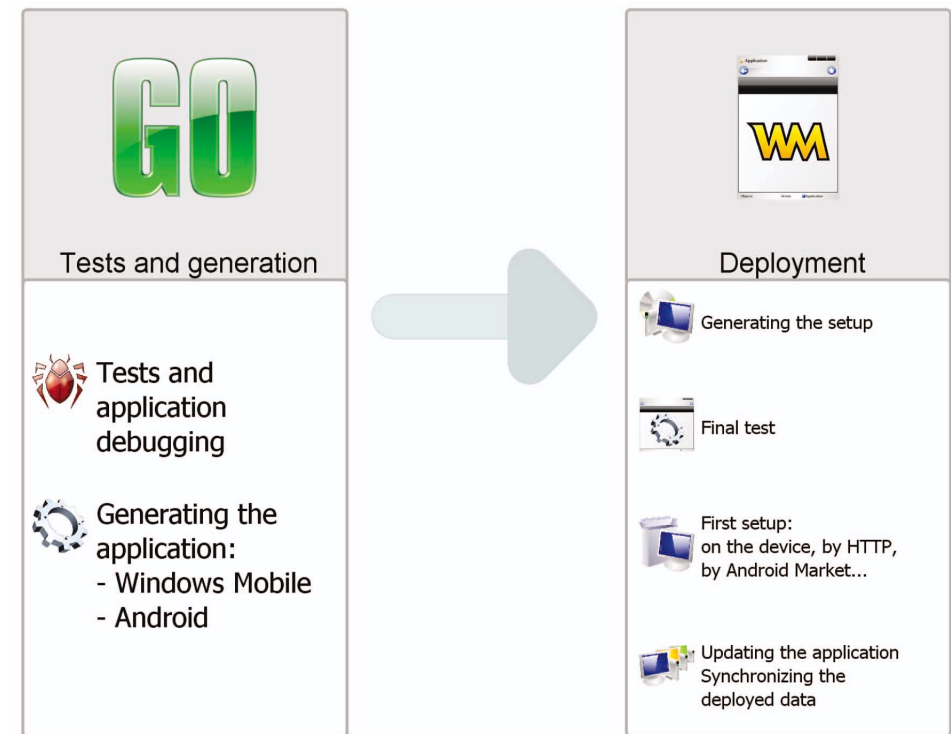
GO

Tests and generation

Tests and application debugging

Generating the application:
- Windows Mobile
- Android

Application

WM

Deployment

Generating the setup

Final test

First setup:
on the device, by HTTP, by Android Market...

Updating the application
Synchronizing the deployed data